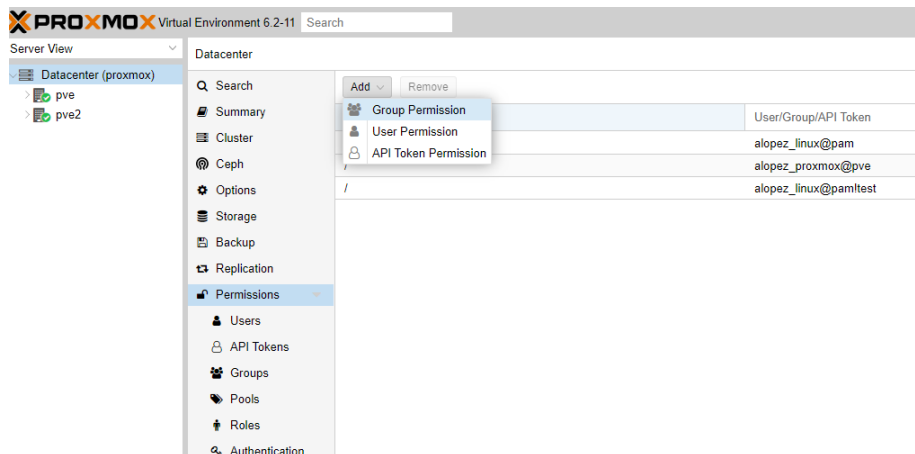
PROXMOX Virtual Environment 6.2-11 Search

Server View

Datacenter (proxmox)
pve
pve2

Datacenter

Search
Summary
Cluster
Ceph
Options
Storage
Backup
Replication
Permissions
Users
API Tokens
Groups
Pools
Roles
Authentication

Add
Remove

Group Permission
User Permission
API Token Permission

User/Group/API Token
alopez_linux@pam
/ alopez_proxmox@pve
/ alopez_linux@pam!test